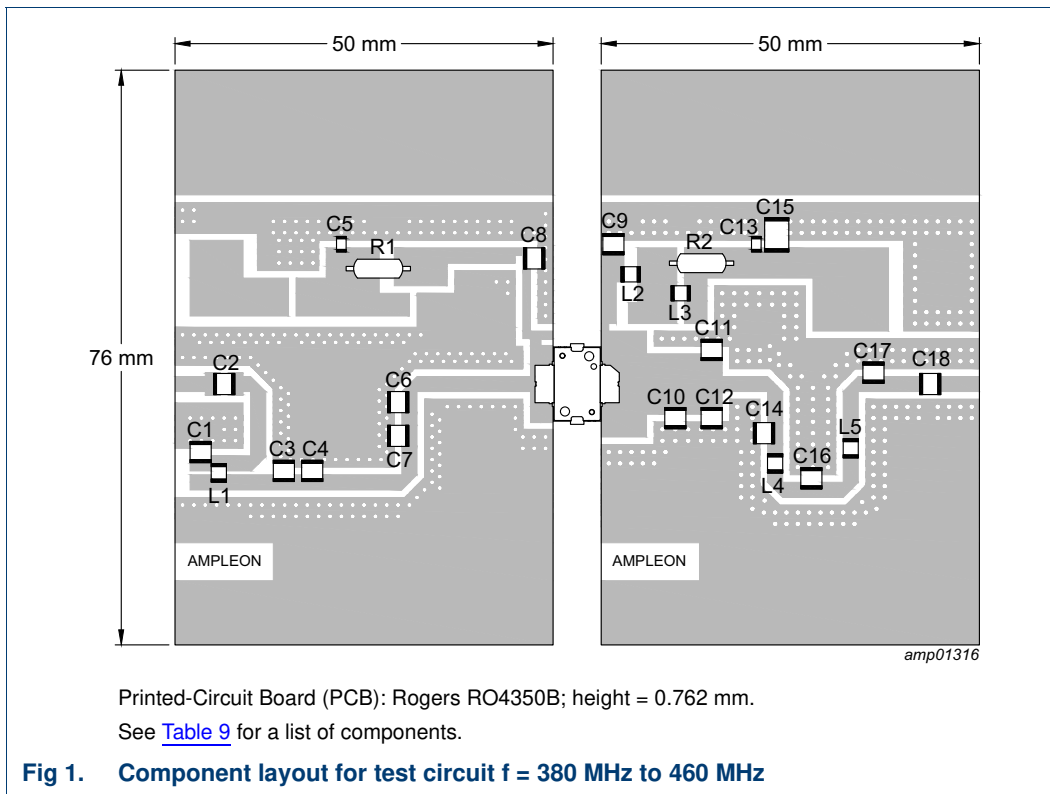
50 mm

50 mm

76 mm

C5
R1
C8
C9
C13
C15
R2
L2
L3
C11
C2
C6
C17
C18
C1
C3
C4
C7
L1
C10
C12
C14
C5
L4
C16
L5

AMPLEON

AMPLEON

amp01316

Printed-Circuit Board (PCB): Rogers RO4350B; height = 0.762 mm.

See Table 9 for a list of components.

Fig 1. Component layout for test circuit f = 380 MHz to 460 MHz